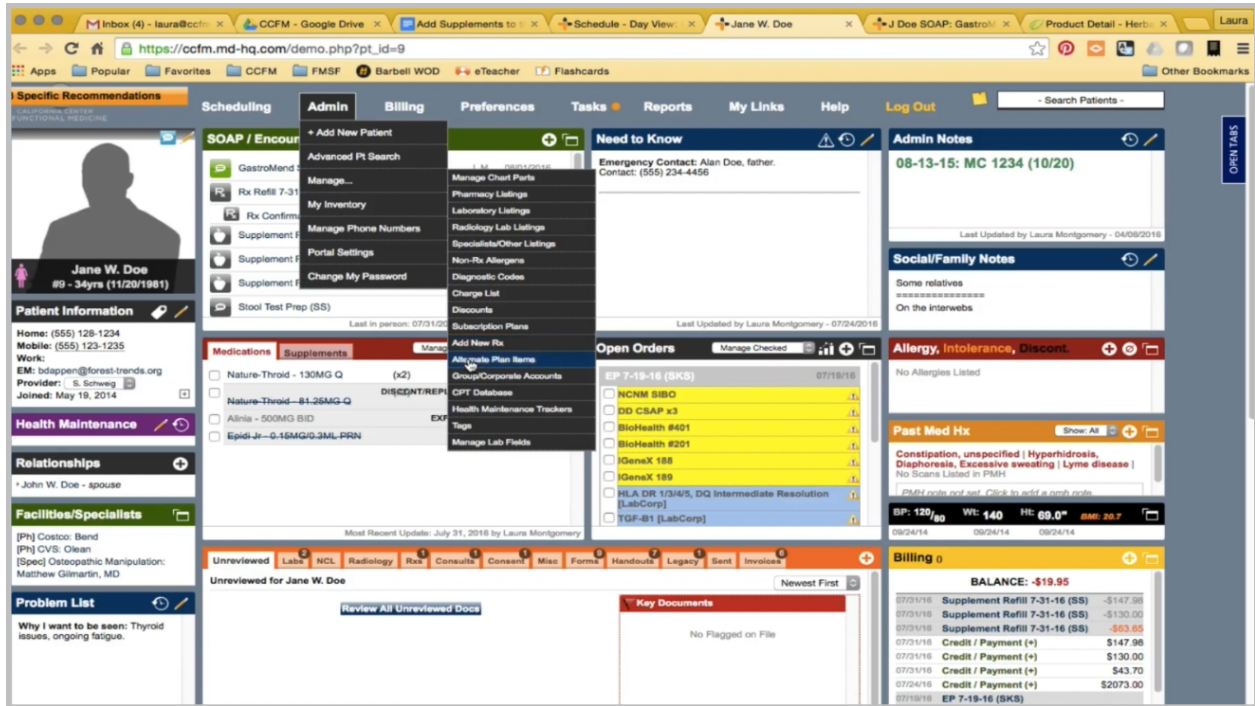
Inbox (4) - laura@ccfm | CCFM - Google Drive | Add Supplements to | Schedule - Day View | Jane W. Doe | J Doe SOAP: Gastro | Product Detail - Herb | Laura

https://ccfm.md-hq.com/demo.php?pt_id=9

Apps | Popular | Favorites | CCFM | FMSF | Barbell WOD | eTeacher | Flashcards | Other Bookmarks

Specific Recommendations
CALIFORNIA CENTER FUNCTIONAL MEDICINE

Scheduling | Admin | Billing | Preferences | Tasks | Reports | My Links | Help | Log Out | - Search Patients -

OPEN TABS

Jane W. Doe
#9 - 34yrs (11/20/1981)

Patient Information
Home: (555) 128-1234
Mobile: (555) 123-1235
Work:
EM: bdappen@forest-trends.org
Provider: S. Schweig
Joined: May 19, 2014

Health Maintenance

Relationships
• John W. Doe - spouse

Facilities/Specialists
[Ph] Costco: Bend
[Ph] CVS: Olean
[Spec] Osteopathic Manipulation: Matthew Gilmartin, MD

Problem List
Why I want to be seen: Thyroid issues, ongoing fatigue.

SOAP / Encou
GastroMend
Rx Refill 7-31
Rx Confirm
Supplement
Supplement
Supplement
Stool Test Prep (SS)
Last in person: 07/31/20

+ Add New Patient
Advanced Pt Search
Manage...
My Inventory
Manage Phone Numbers
Portal Settings
Change My Password

Manage Chart Parts
Pharmacy Listings
Laboratory Listings
Radiology Lab Listings
Specialists/Other Listings
Non-Rx Allergens
Diagnostic Codes
Charge List
Discounts
Subscription Plans
Add New Rx
Alternate Plan Items
Group/Corporate Accounts
CPT Database
Health Maintenance Trackers
Tags
Manage Lab Fields

Medications | Supplements | Manag
Nature-Throid - 130MG Q (x2)
Nature-Throid - 81.25MG Q DISCONT/REPL
Alinia - 500MG BID EXP
Epidi Jr - 0.15MG/0.3ML PRN
Most Recent Update: July 31, 2016 by Laura Montgomery

Need to Know
Emergency Contact: Alan Doe, father.
Contact: (555) 234-4456
Last Updated by Laura Montgomery - 07/24/2016

Open Orders | Manage Checked
EP 7-19-16 (SKS) 07/19/16
NCNM SIBO
DD CSAP x3
BioHealth #401
BioHealth #201
IGenesX 188
IGenesX 189
HLA DR 1/3/4/5, DQ Intermediate Resolution [LabCorp]
TGF-B1 [LabCorp]

Admin Notes
08-13-15: MC 1234 (10/20)
Last Updated by Laura Montgomery - 04/08/2016

Social/Family Notes
Some relatives
==============
On the interwebs

Allergy, Intolerance, Discont.
No Allergies Listed

Past Med Hx | Show: All
Constipation, unspecified | Hyperhidrosis, Diaphoresis, Excessive sweating | Lyme disease |
No Scans Listed in PMH
PMH note not set. Click to add a pmh note.

BP: 120/80 09/24/14 | Wt: 140 09/24/14 | Ht: 69.0" 09/24/14 | BMI: 20.7

Unreviewed | Labs 2 | NCL | Radiology | Rxs | Consults | Consent | Misc | Forms | Handouts | Legacy | Sent | Invoices
Unreviewed for Jane W. Doe | Newest First
Review All Unreviewed Docs
Key Documents
No Flagged on File

Billing 0
BALANCE: -$19.95
07/31/16 Supplement Refill 7-31-16 (SS) -$147.98
07/31/16 Supplement Refill 7-31-16 (SS) -$130.00
07/31/16 Supplement Refill 7-31-16 (SS) -$63.65
07/31/16 Credit / Payment (+) $147.98
07/31/16 Credit / Payment (+) $130.00
07/31/16 Credit / Payment (+) $43.70
07/31/16 Credit / Payment (+) $2073.00
07/19/16 EP 7-19-16 (SKS)